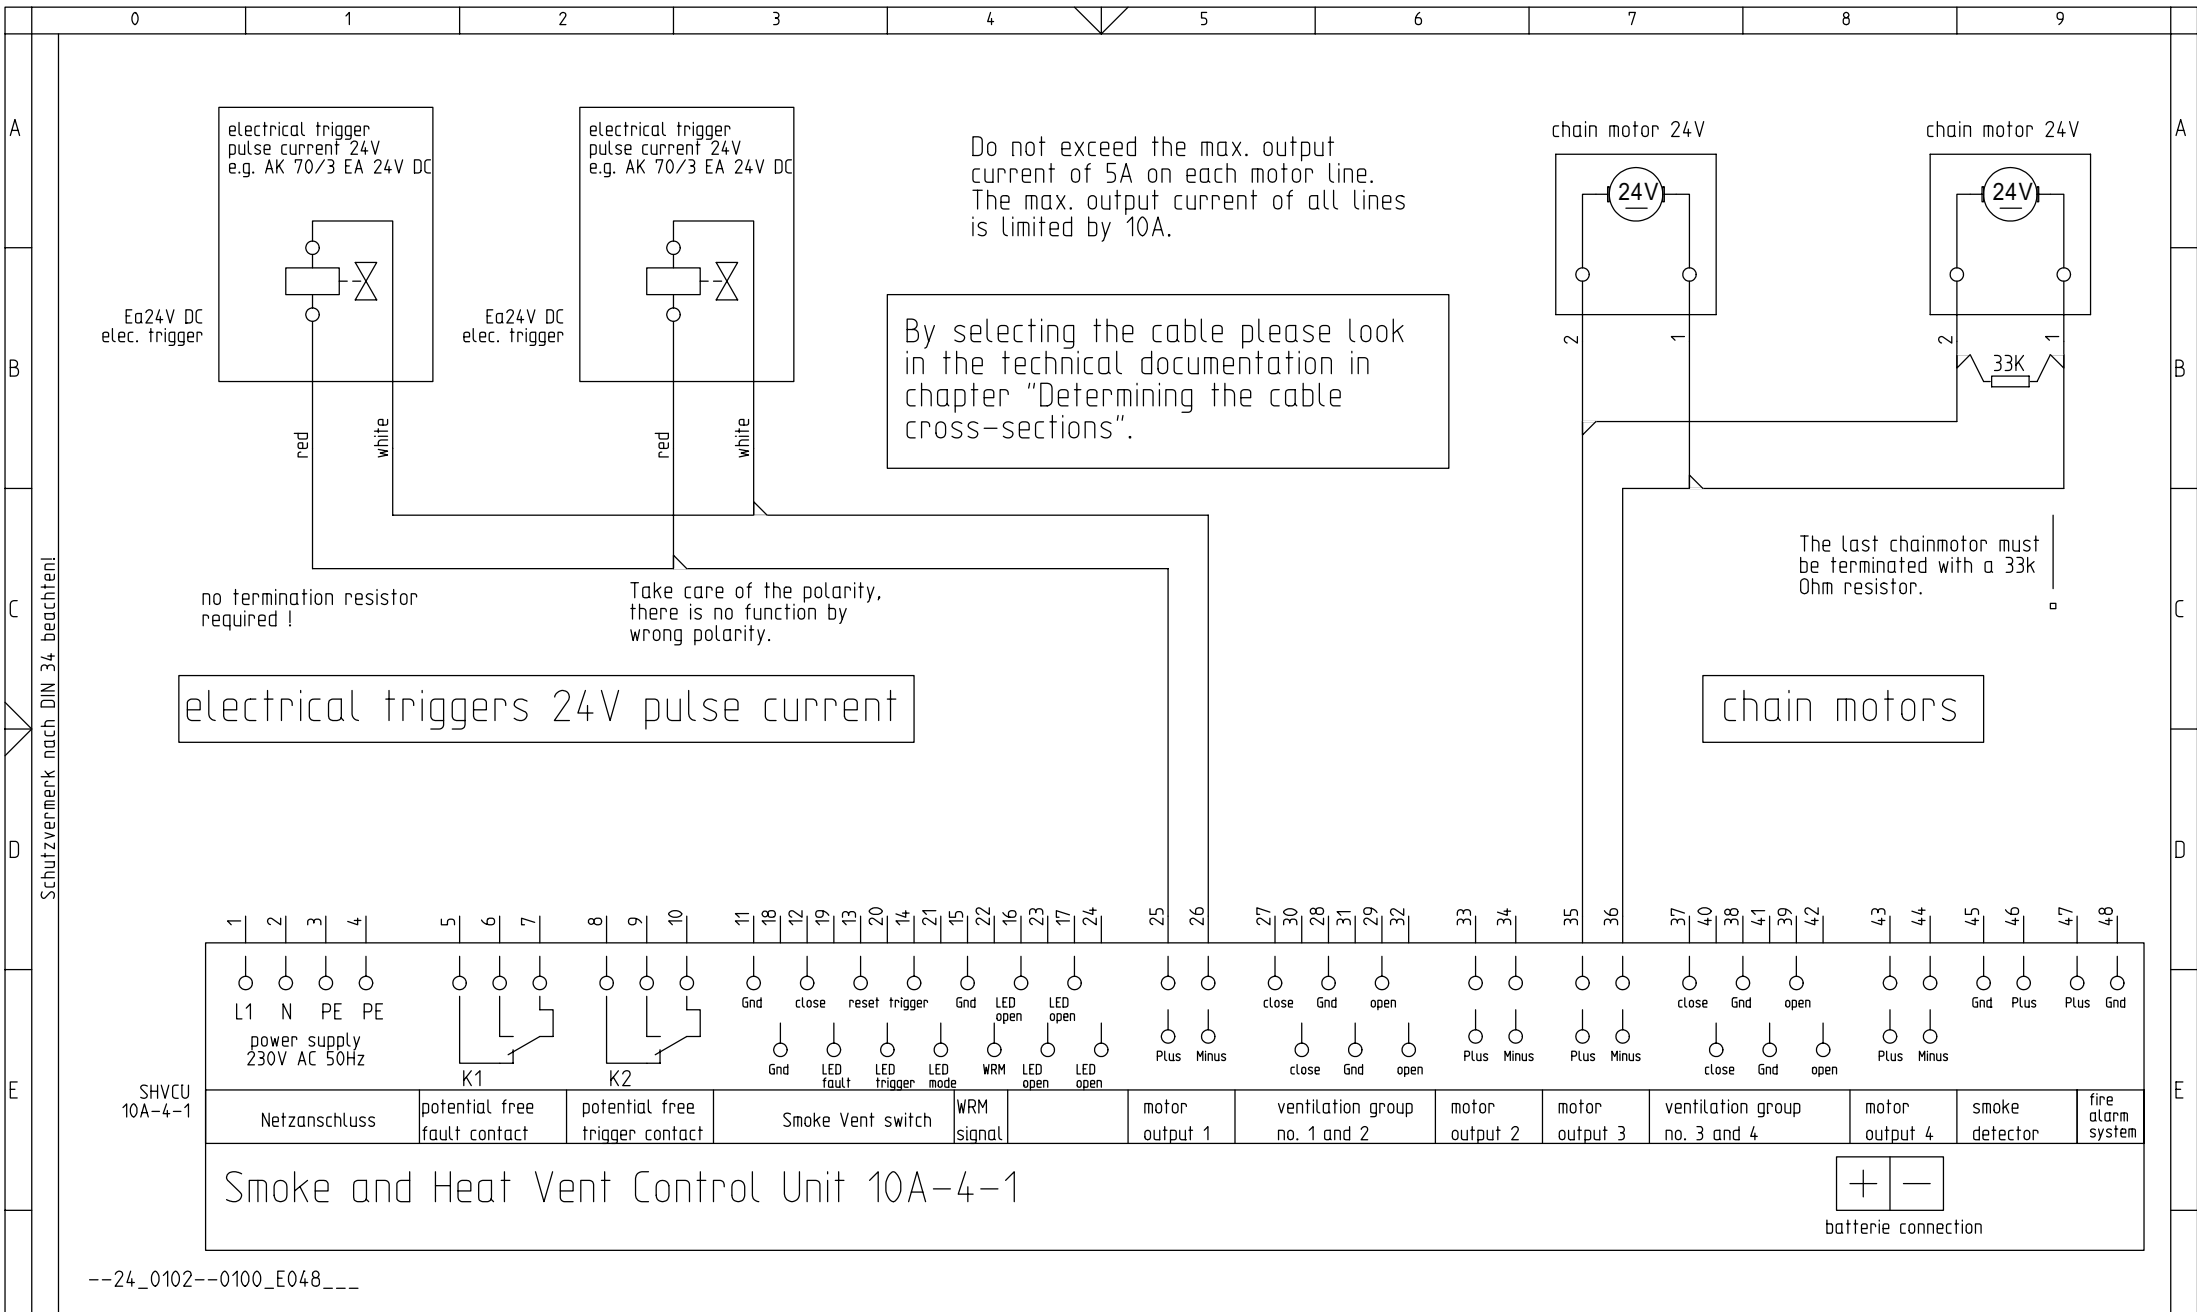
0 1 2 3 4 5 6 7 8 9

A
B
C
D
E

Schutzvermerk nach DIN 34 beachten!

electrical trigger
pulse current 24V
e.g. AK 70/3 EA 24V DC

Ea24V DC
elec. trigger

red
white

electrical trigger
pulse current 24V
e.g. AK 70/3 EA 24V DC

Ea24V DC
elec. trigger

red
white

Do not exceed the max. output current of 5A on each motor line. The max. output current of all lines is limited by 10A.

By selecting the cable please look in the technical documentation in chapter "Determining the cable cross-sections".

chain motor 24V

24V

2
1

chain motor 24V

24V

2
1
33K

The last chainmotor must be terminated with a 33k Ohm resistor.

no termination resistor required !

Take care of the polarity, there is no function by wrong polarity.

electrical triggers 24V pulse current

chain motors

1 2 3 4 5 6 7 8 9 10 11 18 12 19 13 20 14 21 15 22 16 23 17 24 25 26 27 30 28 31 29 32 33 34 35 36 37 40 38 41 39 42 43 44 45 46 47 48

L1 N PE PE
power supply
230V AC 50Hz

K1
K2

Gnd close reset trigger Gnd LED open LED open
Gnd LED fault LED trigger LED mode WRM LED open LED open

Plus Minus

close Gnd open
close Gnd open

Plus Minus
Plus Minus

close Gnd open
close Gnd open

Plus Minus

Gnd Plus
Plus Gnd

SHVCU
10A-4-1

| Netzanschluss | potential free fault contact | potential free trigger contact | Smoke Vent switch | WRM signal | | motor output 1 | ventilation group no. 1 and 2 | motor output 2 | motor output 3 | ventilation group no. 3 and 4 | motor output 4 | smoke detector | fire alarm system |
|---|---|---|---|---|---|---|---|---|---|---|---|---|---|

Smoke and Heat Vent Control Unit 10A-4-1

+ −
batterie connection

--24_0102--0100_E048___